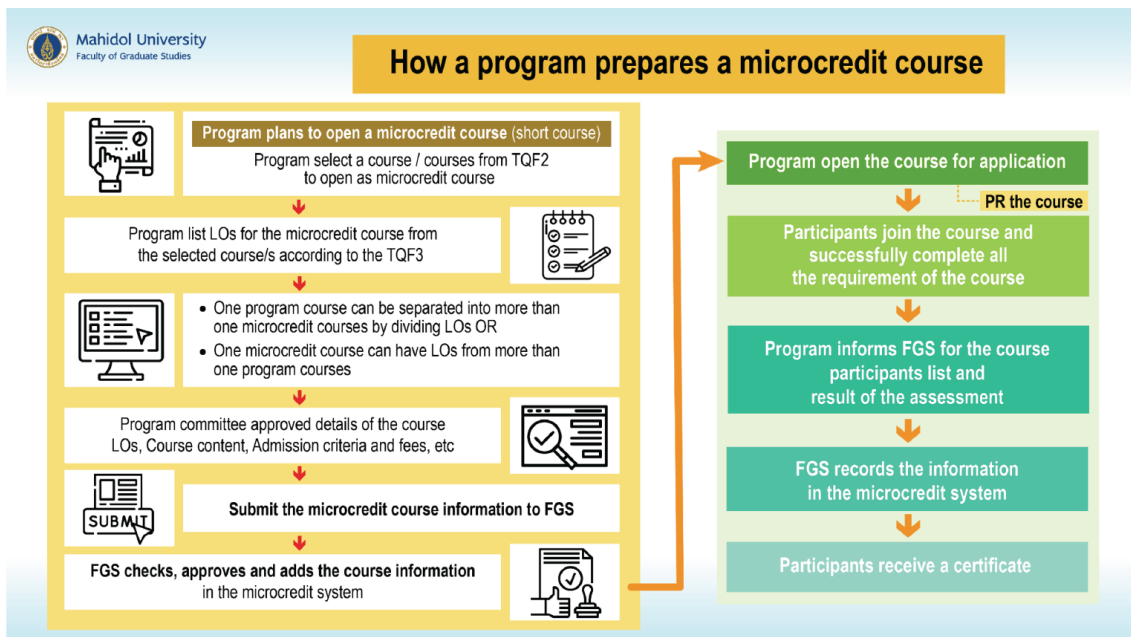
Mahidol University
Faculty of Graduate Studies

How a program prepares a microcredit course

Program plans to open a microcredit course (short course)
Program select a course / courses from TQF2 to open as microcredit course

Program list LOs for the microcredit course from the selected course/s according to the TQF3

• One program course can be separated into more than one microcredit courses by dividing LOs OR
• One microcredit course can have LOs from more than one program courses

Program committee approved details of the course LOs, Course content, Admission criteria and fees, etc

SUBMIT

Submit the microcredit course information to FGS

FGS checks, approves and adds the course information in the microcredit system

Program open the course for application

PR the course

Participants join the course and successfully complete all the requirement of the course

Program informs FGS for the course participants list and result of the assessment

FGS records the information in the microcredit system

Participants receive a certificate